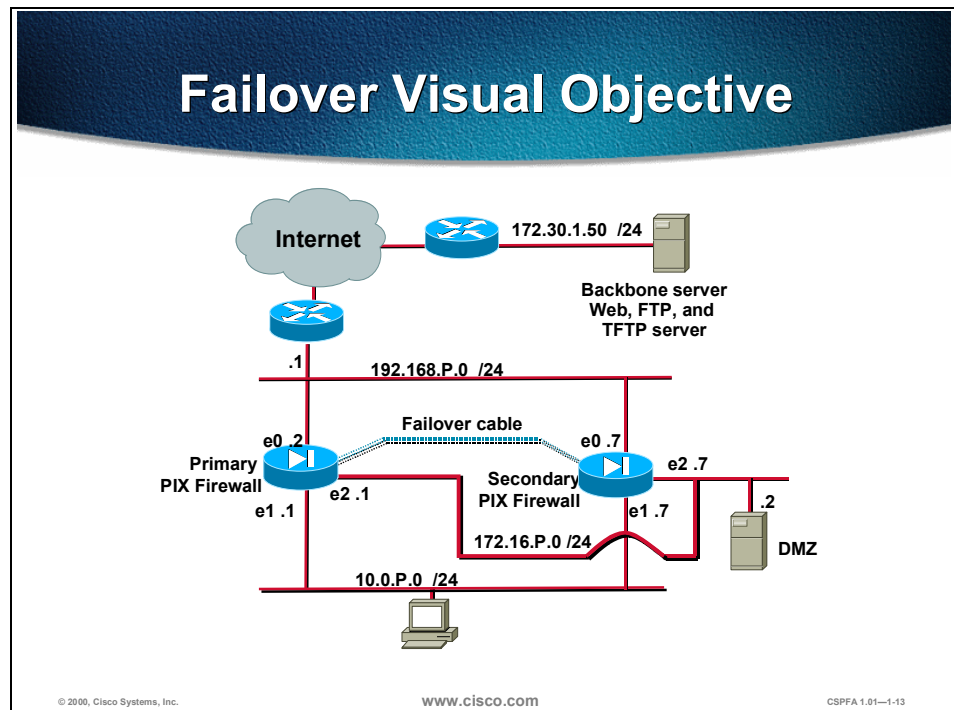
Failover Visual Objective

Internet

172.30.1.50 /24

Backbone server Web, FTP, and TFTP server

.1

192.168.P.0 /24

Failover cable

e0 .2

e0 .7

Primary PIX Firewall

e2 .1

Secondary PIX Firewall

e2 .7

e1 .1

e1 .7

.2

172.16.P.0 /24

DMZ

10.0.P.0 /24

© 2000, Cisco Systems, Inc.

www.cisco.com

CSPFA 1.01—1-13